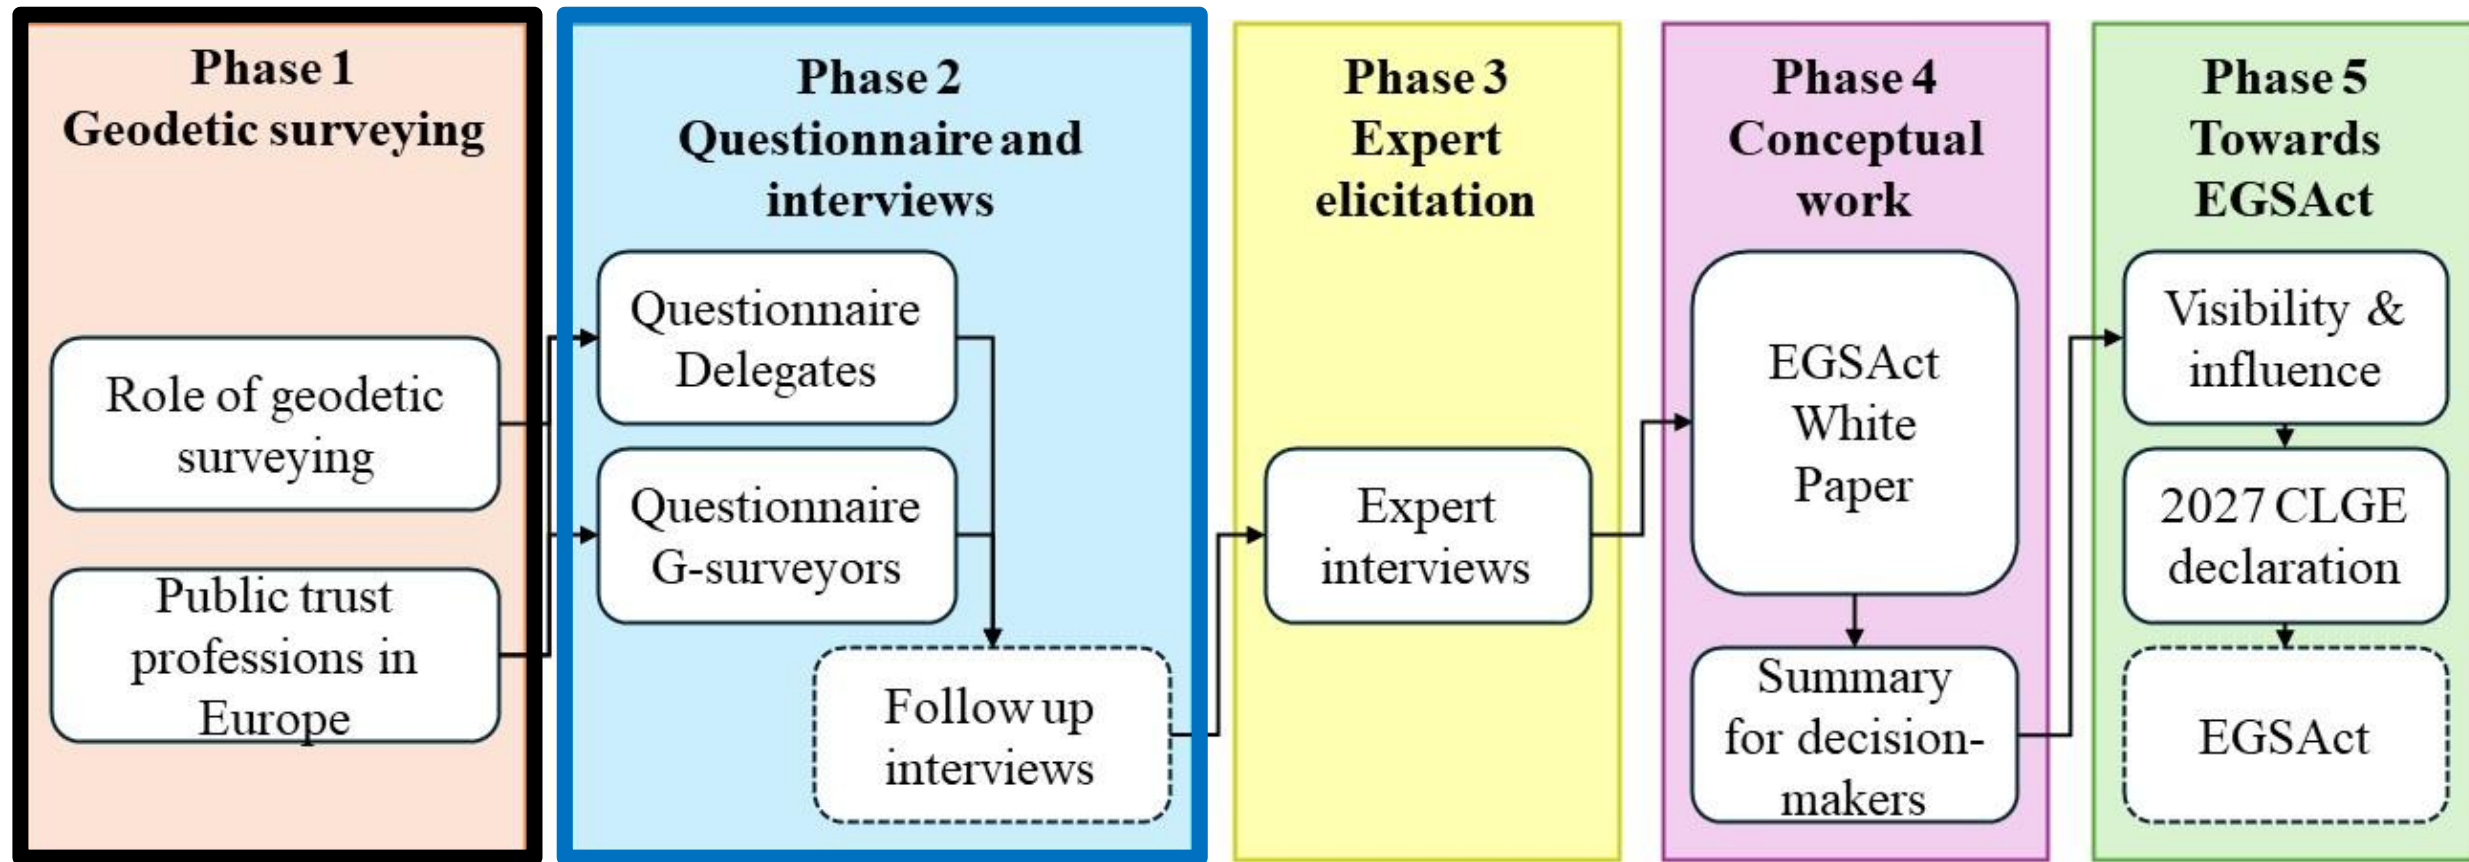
Phase 1
Geodetic surveying

Role of geodetic surveying

Public trust professions in Europe

Phase 2
Questionnaire and interviews

Questionnaire Delegates

Questionnaire G-surveyors

Follow up interviews

Phase 3
Expert elicitation

Expert interviews

Phase 4
Conceptual work

EGSAct White Paper

Summary for decision-makers

Phase 5
Towards EGSAct

Visibility & influence

2027 CLGE declaration

EGSAct